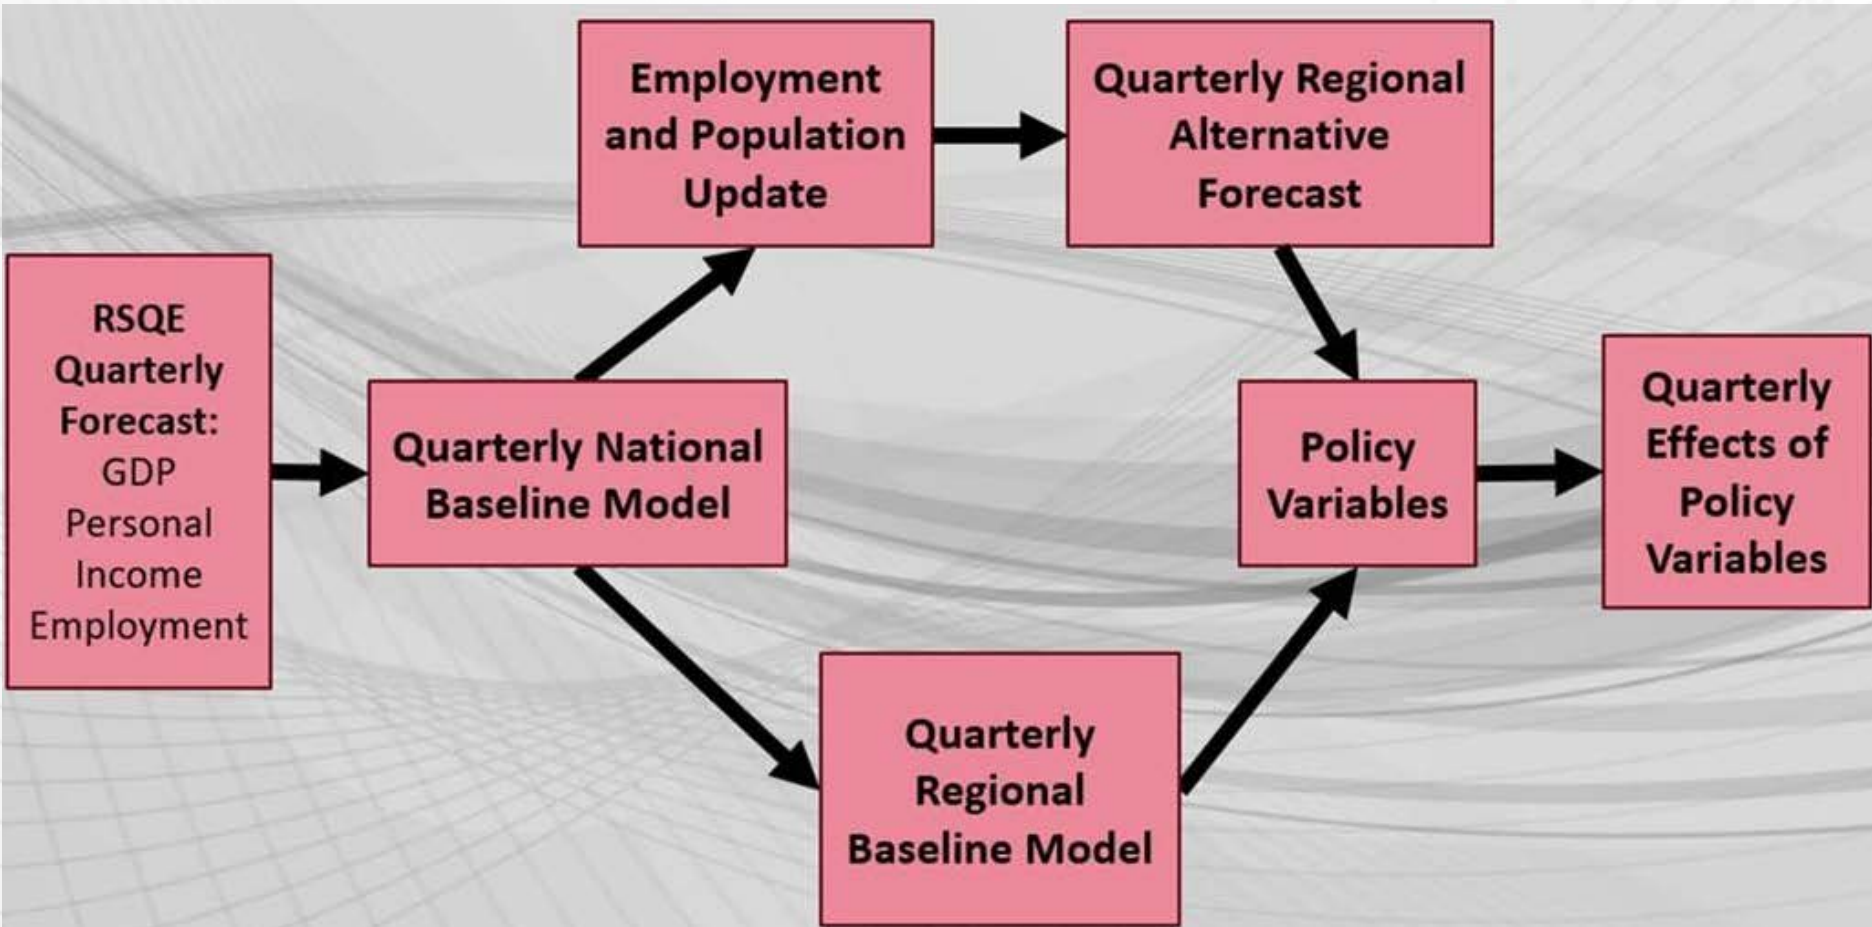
RSQE Quarterly Forecast:
GDP
Personal Income
Employment

Quarterly National Baseline Model

Employment and Population Update

Quarterly Regional Alternative Forecast

Quarterly Regional Baseline Model

Policy Variables

Quarterly Effects of Policy Variables